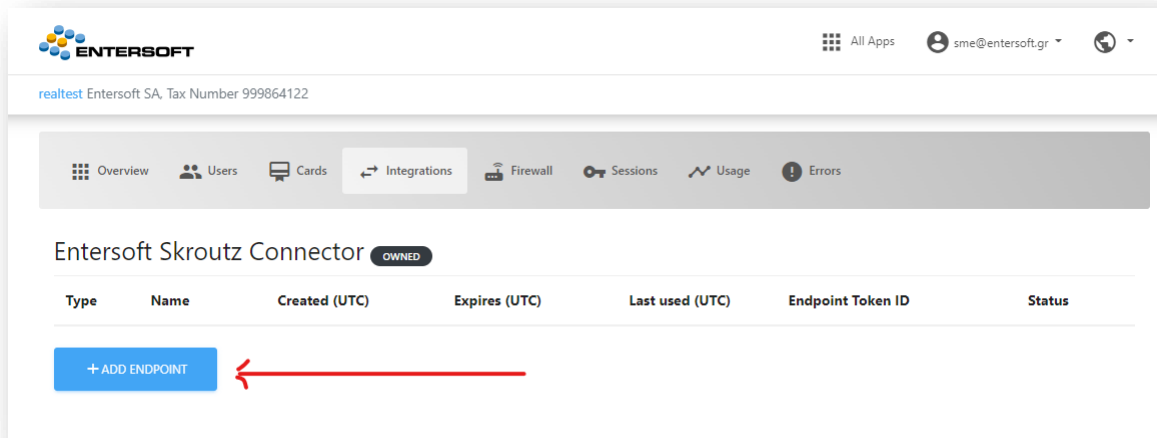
ENTERSOFT

All Apps sme@entersoft.gr

realtest Entersoft SA, Tax Number 999864122

Overview Users Cards Integrations Firewall Sessions Usage Errors

Entersoft Skroutz Connector OWNED

| Type | Name | Created (UTC) | Expires (UTC) | Last used (UTC) | Endpoint Token ID | Status |
|---|---|---|---|---|---|---|

+ ADD ENDPOINT